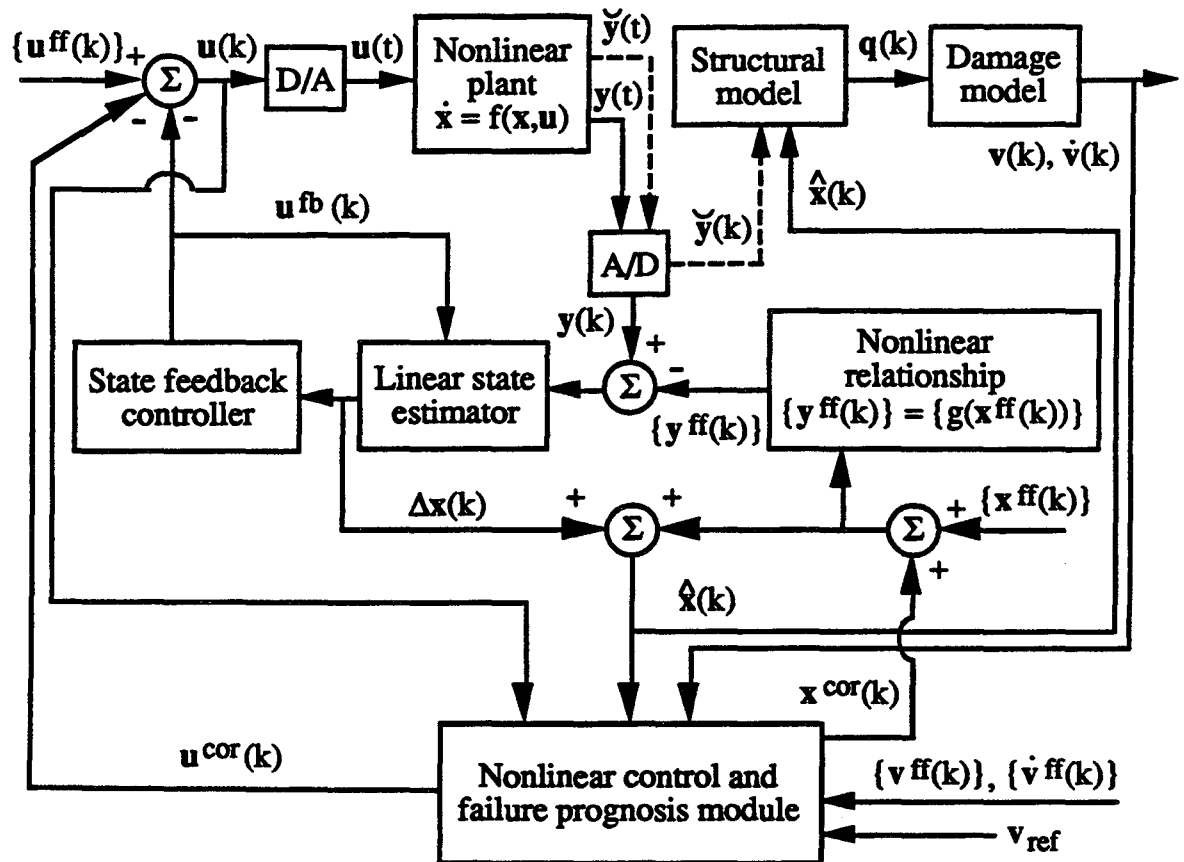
$\{\mathbf{u}^{ff}(k)\}$ + $\Sigma$ - - $\mathbf{u}(k)$ D/A $\mathbf{u}(t)$ Nonlinear plant $\dot{\mathbf{x}} = \mathbf{f}(\mathbf{x},\mathbf{u})$ $\breve{\mathbf{y}}(t)$ $\mathbf{y}(t)$ Structural model $\mathbf{q}(k)$ Damage model

$\mathbf{v}(k)$, $\dot{\mathbf{v}}(k)$

$\hat{\mathbf{x}}(k)$

$\mathbf{u}^{fb}(k)$

$\breve{\mathbf{y}}(k)$

A/D

$\mathbf{y}(k)$ +

Nonlinear relationship $\{\mathbf{y}^{ff}(k)\} = \{\mathbf{g}(\mathbf{x}^{ff}(k))\}$

State feedback controller

Linear state estimator

$\Sigma$ -

$\{\mathbf{y}^{ff}(k)\}$

$\Delta\mathbf{x}(k)$ + $\Sigma$ + $\Sigma$ + $\{\mathbf{x}^{ff}(k)\}$

+

$\hat{\mathbf{x}}(k)$

$\mathbf{x}^{cor}(k)$

$\mathbf{u}^{cor}(k)$

Nonlinear control and failure prognosis module

$\{\mathbf{v}^{ff}(k)\}$, $\{\dot{\mathbf{v}}^{ff}(k)\}$

$\mathbf{v}_{ref}$